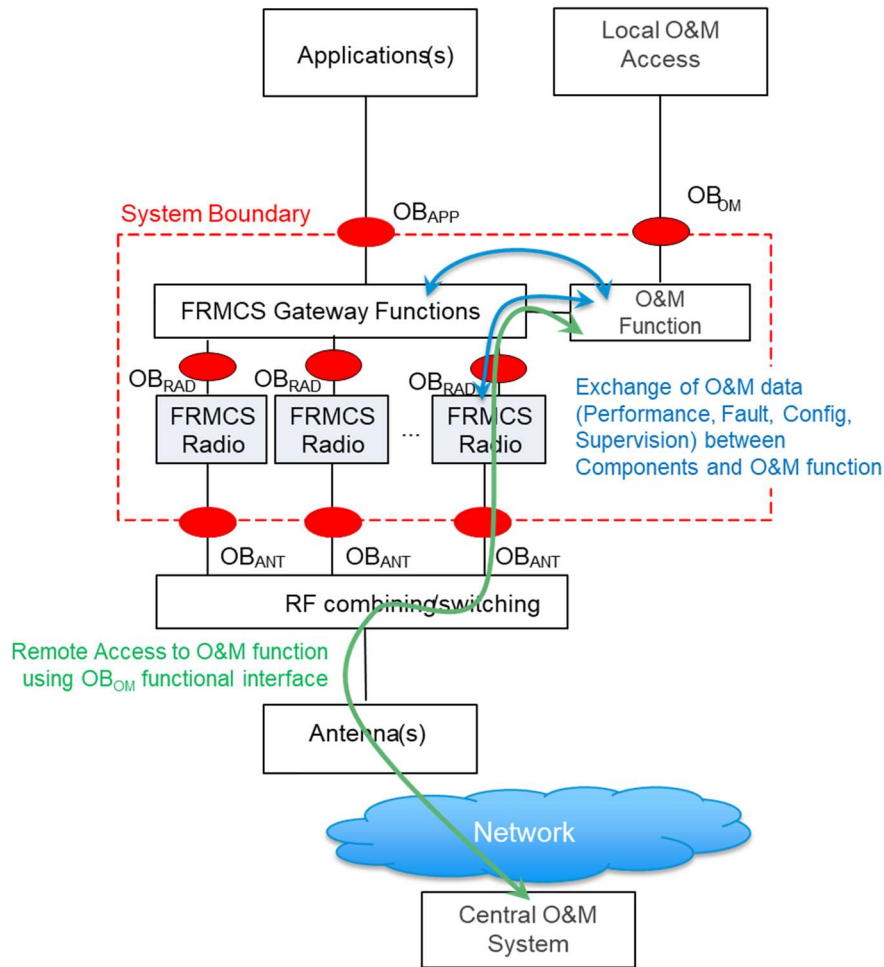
Applications(s)

Local O&M Access

System Boundary

$OB_{APP}$

$OB_{OM}$

FRMCS Gateway Functions

O&M Function

$OB_{RAD}$

$OB_{RAD}$

$OB_{RAD}$

FRMCS Radio

FRMCS Radio

...

FRMCS Radio

Exchange of O&M data (Performance, Fault, Config, Supervision) between Components and O&M function

$OB_{ANT}$

$OB_{ANT}$

$OB_{ANT}$

RF combining/switching

Remote Access to O&M function using $OB_{OM}$ functional interface

Antenna(s)

Network

Central O&M System